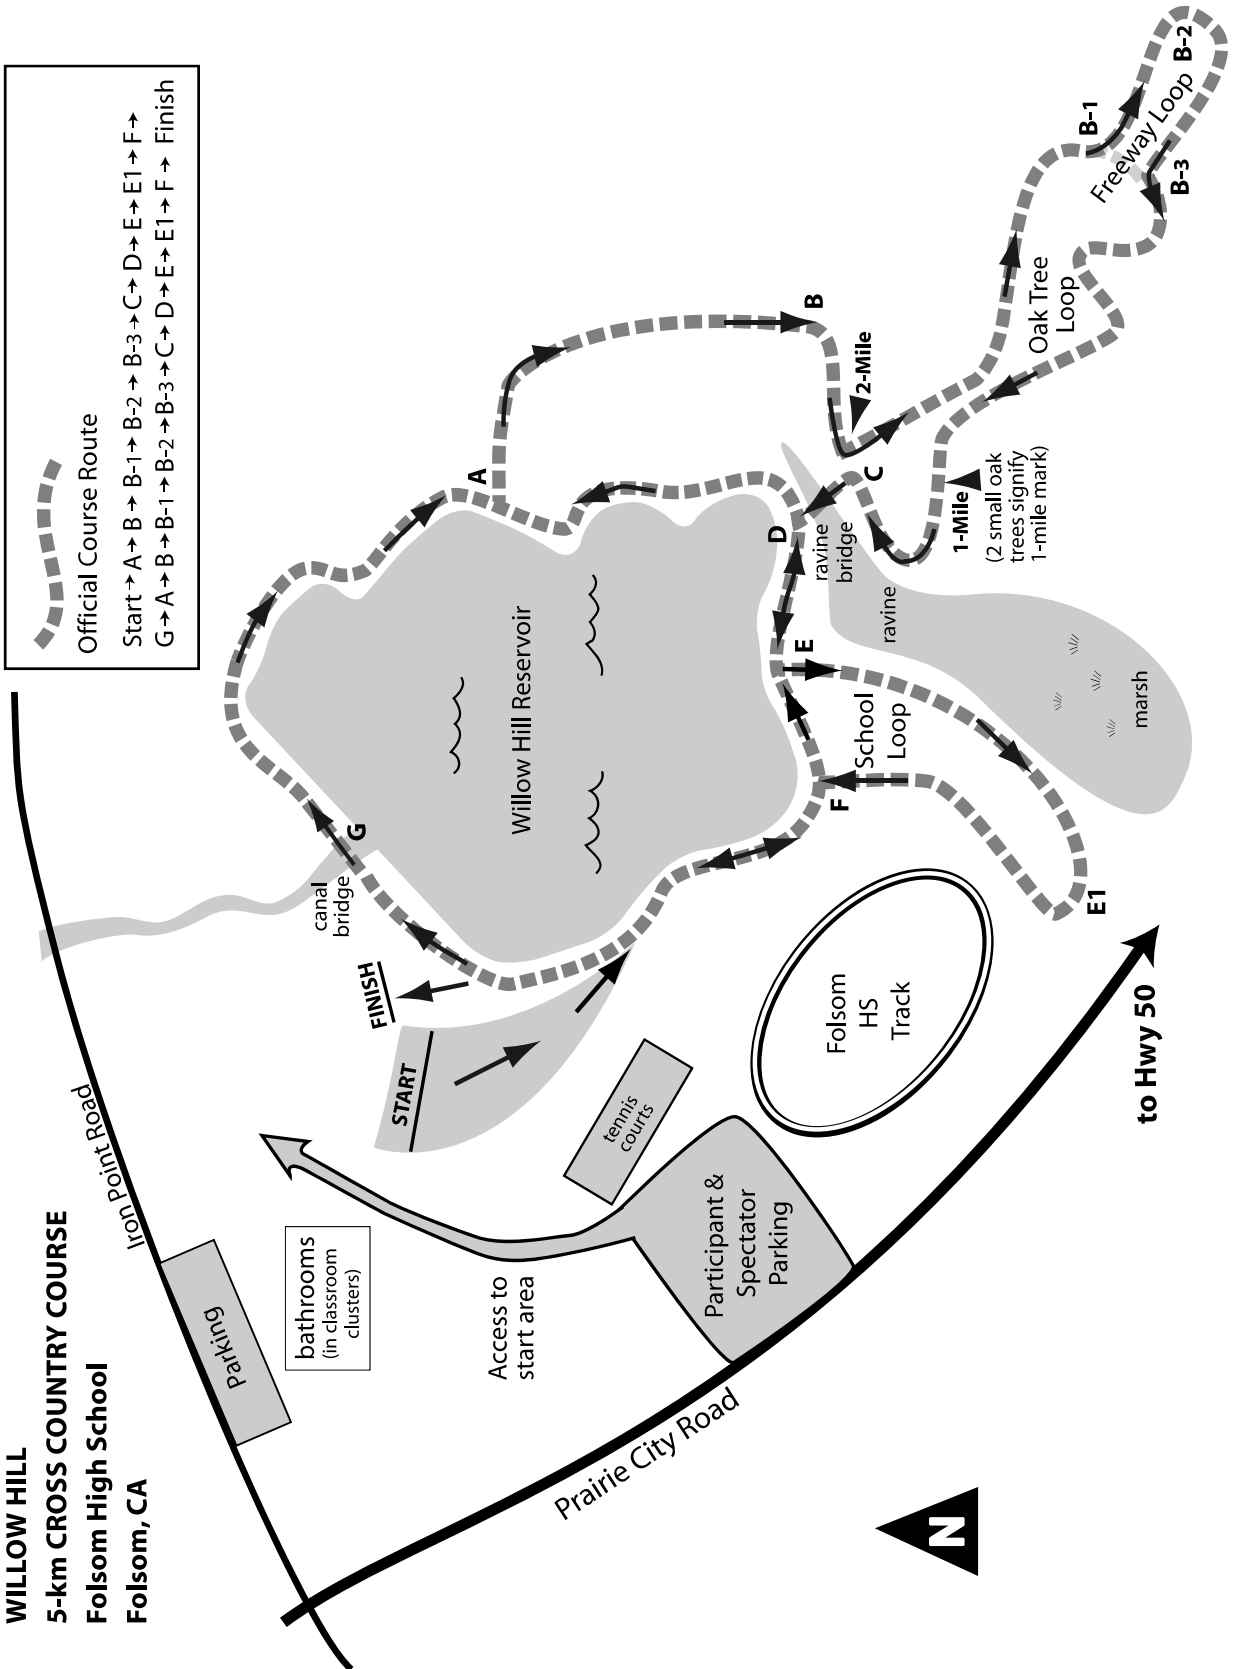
WILLOW HILL
5-km CROSS COUNTRY COURSE
Folsom High School
Folsom, CA

Official Course Route

Start → A → B → B-1 → B-2 → B-3 → C → D → E → E1 → F →
G → A → B → B-1 → B-2 → B-3 → C → D → E → E1 → F → Finish

Iron Point Road

Parking

bathrooms
(in classroom clusters)

Access to start area

START

FINISH

canal bridge

G

Willow Hill Reservoir

A

B

2-Mile

C

D

ravine bridge

ravine

1-Mile
(2 small oak trees signify 1-mile mark)

Oak Tree Loop

B-1

Freeway Loop

B-2

B-3

E

School Loop

F

marsh

E1

tennis courts

Participant & Spectator Parking

Folsom HS Track

to Hwy 50

Prairie City Road

N